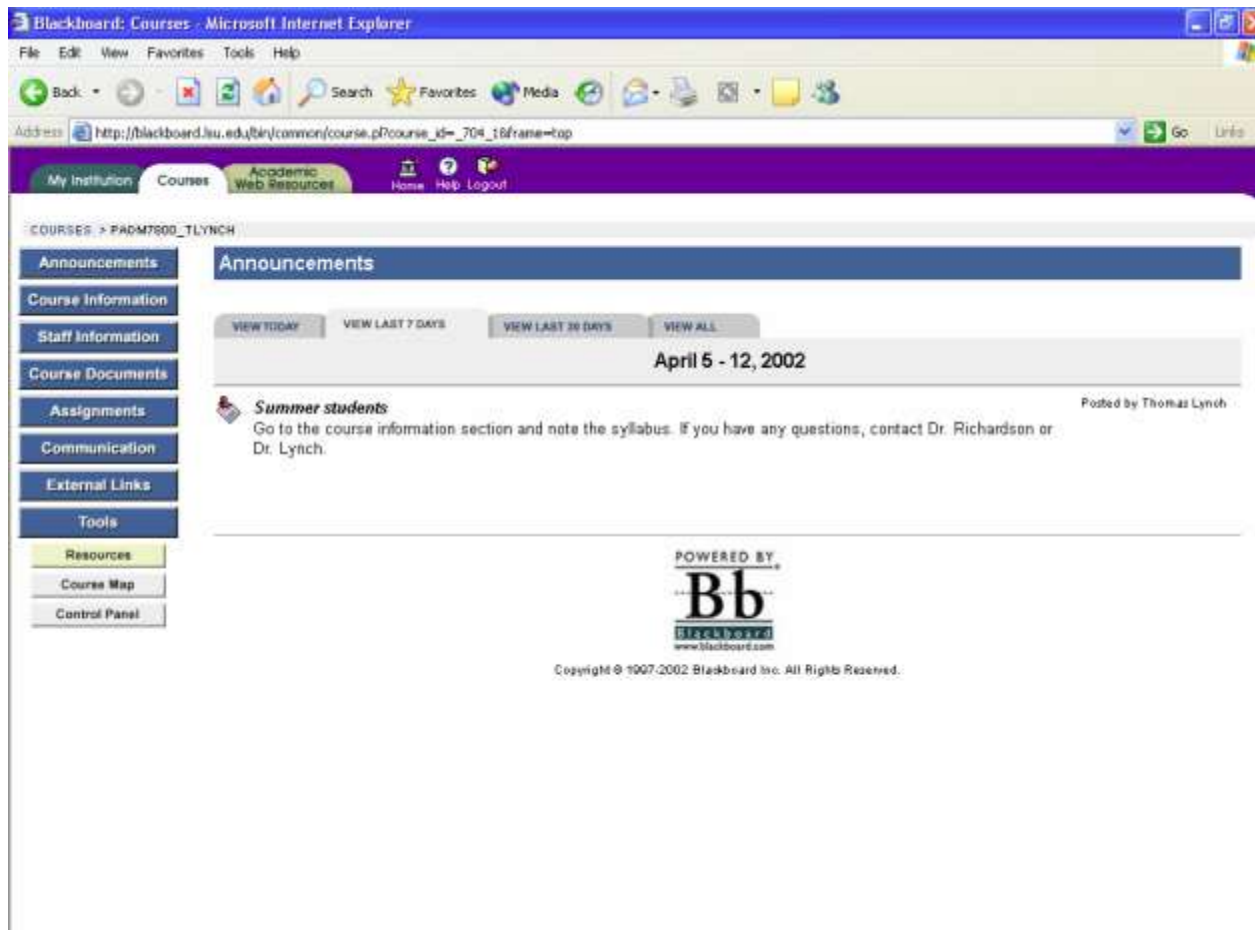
Blackboard: Courses - Microsoft Internet Explorer

File Edit View Favorites Tools Help

Back Search Favorites Media

Address http://blackboard.lsu.edu/bin/common/course.pl?course_id=_704_1&frame=top Go Links

My Institution Courses Academic Web Resources Home Help Logout

COURSES > PADM7600_TLYNCH

Announcements
Course Information
Staff Information
Course Documents
Assignments
Communication
External Links
Tools
Resources
Course Map
Control Panel

Announcements

VIEW TODAY VIEW LAST 7 DAYS VIEW LAST 30 DAYS VIEW ALL

April 5 - 12, 2002

Summer students
Go to the course information section and note the syllabus. If you have any questions, contact Dr. Richardson or Dr. Lynch.

Posted by Thomas Lynch

POWERED BY
Bb
Blackboard
www.blackboard.com

Copyright © 1997-2002 Blackboard Inc. All Rights Reserved.